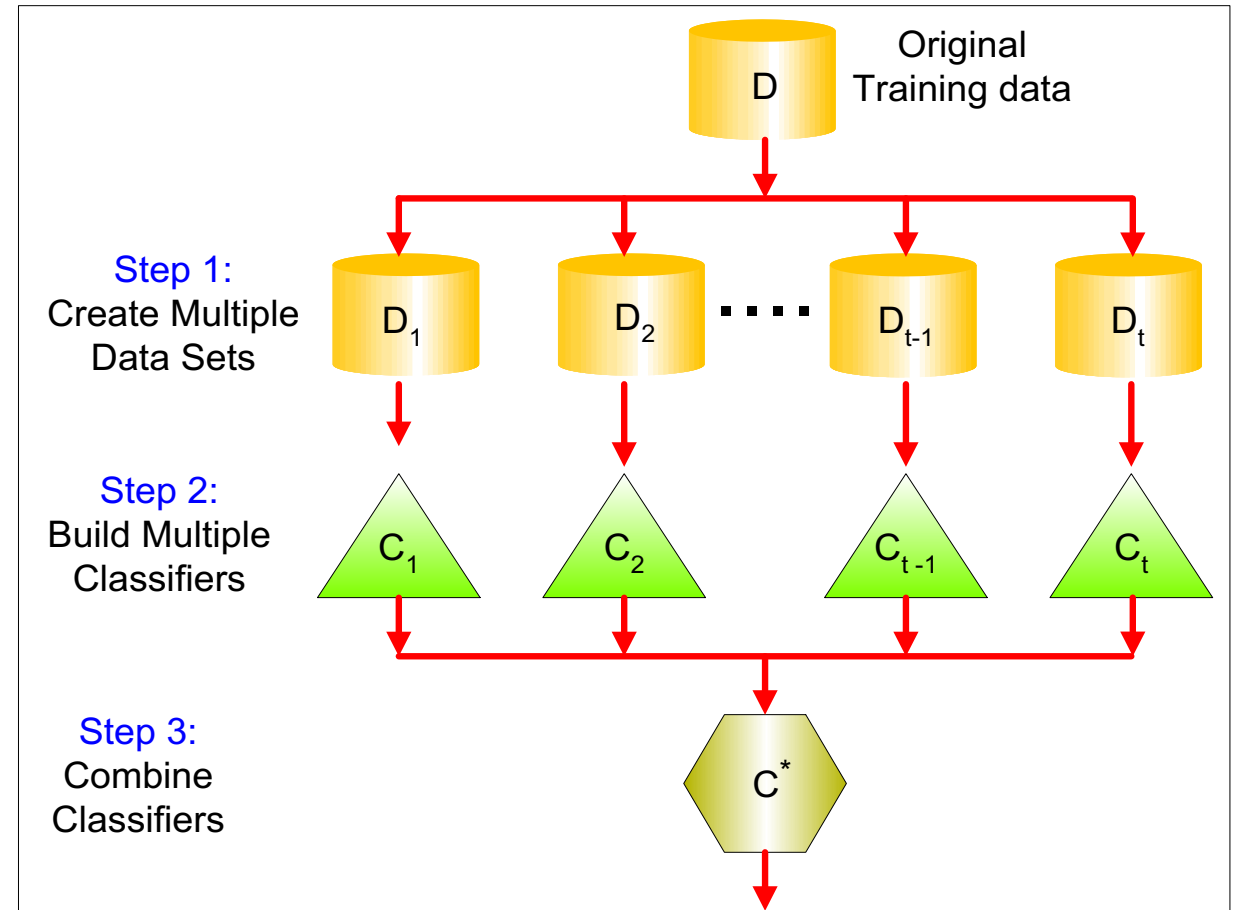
D

Original Training data

Step 1:
Create Multiple Data Sets

$D_1$

$D_2$

....

$D_{t-1}$

$D_t$

Step 2:
Build Multiple Classifiers

$C_1$

$C_2$

$C_{t-1}$

$C_t$

Step 3:
Combine Classifiers

$C^*$